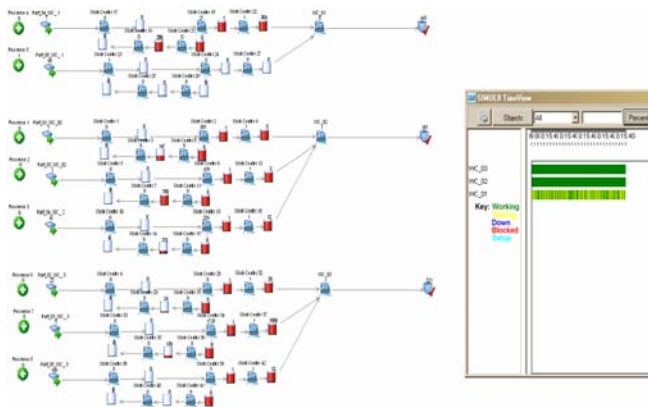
Process 4
Part_B_NC_1
Process 5
Process 1
Part_B_NC_2
Process 2
Process 3
Process 6
Part_B_NC_3
Process 7
Process 8
NC_01
NC_02
NC_03
SIMUL8 TimeView
Objects
All
Percent
NC_03
NC_02
NC_01
Key: Working
Waiting
Down
Blocked
Setup